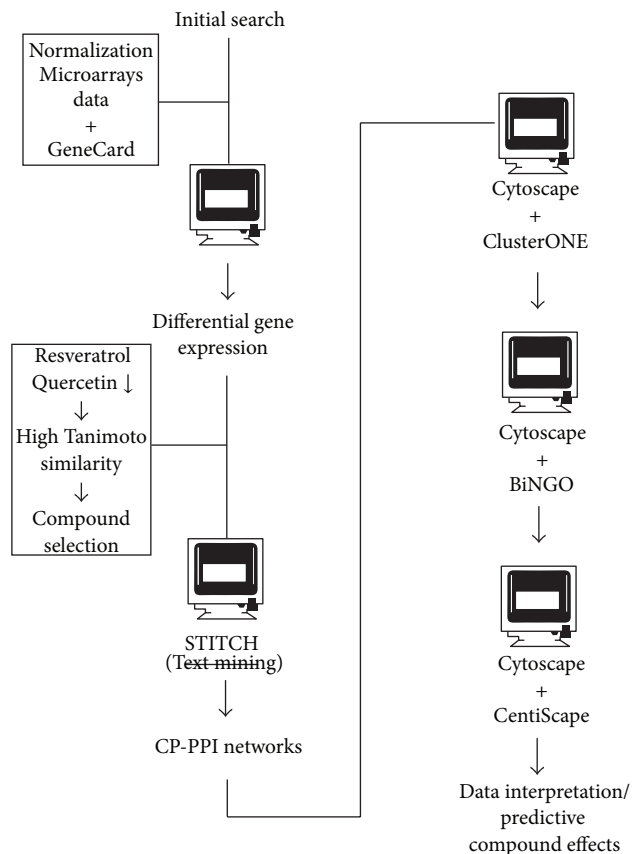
Initial search

Normalization
Microarrays
data
+
GeneCard

Differential gene expression

Resveratrol
Quercetin ↓
↓
High Tanimoto similarity
↓
Compound selection

STITCH
(Text mining)

CP-PPI networks

Cytoscape
+
ClusterONE

Cytoscape
+
BiNGO

Cytoscape
+
CentiScape

Data interpretation/ predictive compound effects